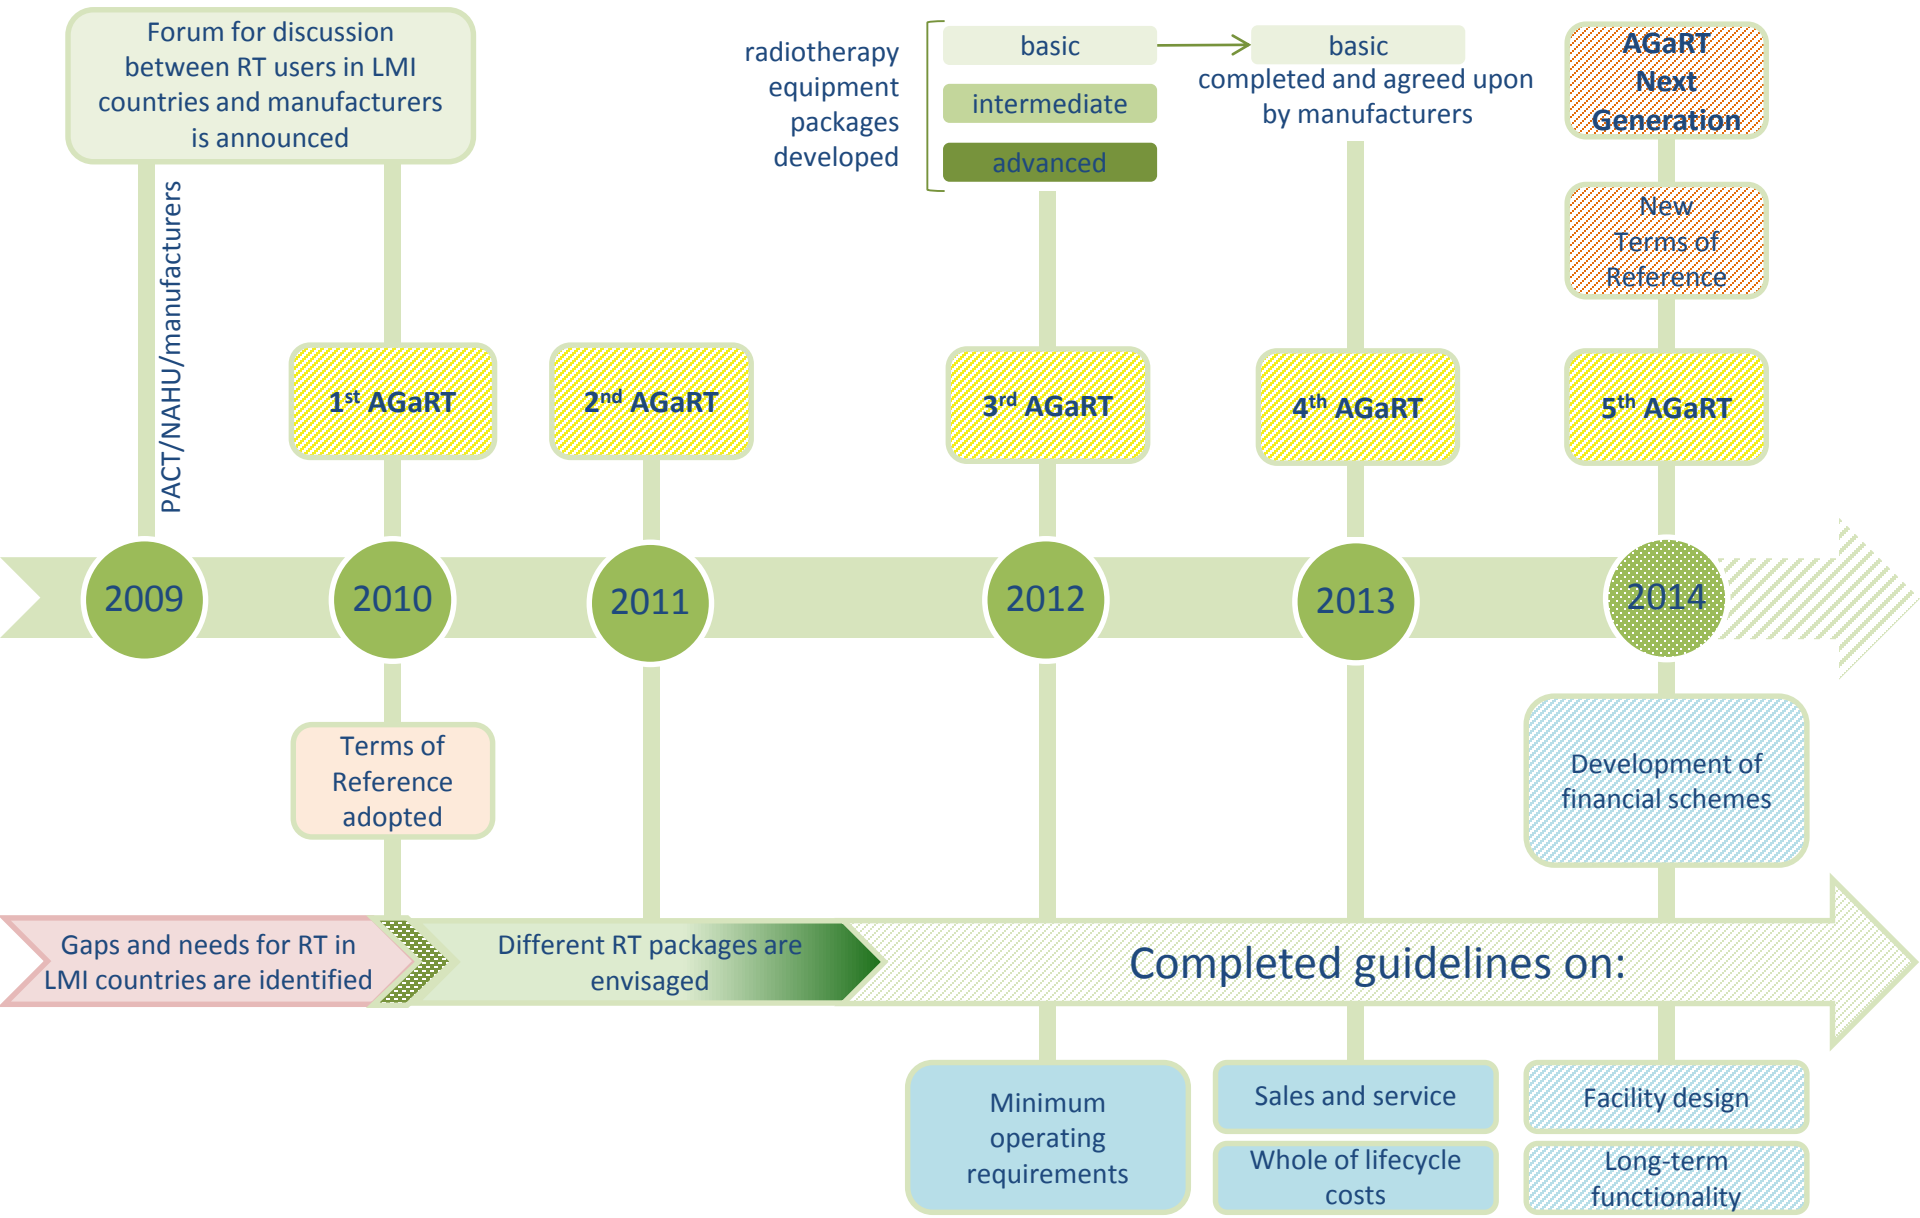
Forum for discussion between RT users in LMI countries and manufacturers is announced

PACT/NAHU/manufacturers

radiotherapy equipment packages developed

basic

intermediate

advanced

basic completed and agreed upon by manufacturers

AGaRT Next Generation

New Terms of Reference

$1^{st}$ AGaRT

$2^{nd}$ AGaRT

$3^{rd}$ AGaRT

$4^{th}$ AGaRT

$5^{th}$ AGaRT

2009

2010

2011

2012

2013

2014

Terms of Reference adopted

Development of financial schemes

Gaps and needs for RT in LMI countries are identified

Different RT packages are envisaged

Completed guidelines on:

Minimum operating requirements

Sales and service

Whole of lifecycle costs

Facility design

Long-term functionality